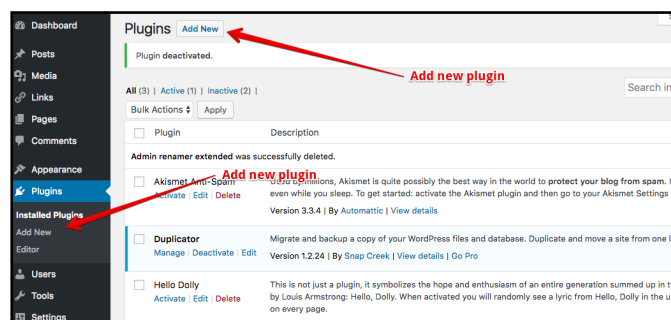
Dashboard
Posts
Media
Links
Pages
Comments
Appearance
Plugins
Installed Plugins
Add New
Editor
Users
Tools
Settings

Plugins Add New

Plugin deactivated.

Add new plugin

All (3) | Active (1) | Inactive (2) |

Search in

Bulk Actions Apply

| | Plugin | Description |
|---|---|---|
| | Admin renamer extended was successfully deleted. | |
| | Akismet Anti-Spam Activate \| Edit \| Delete | Used by millions, Akismet is quite possibly the best way in the world to protect your blog from spam. It keeps your site protected even while you sleep. To get started: activate the Akismet plugin and then go to your Akismet Settings Version 3.3.4 \| By Automattic \| View details |
| | Duplicator Manage \| Deactivate \| Edit | Migrate and backup a copy of your WordPress files and database. Duplicate and move a site from one l Version 1.2.24 \| By Snap Creek \| View details \| Go Pro |
| | Hello Dolly Activate \| Edit \| Delete | This is not just a plugin, it symbolizes the hope and enthusiasm of an entire generation summed up in t by Louis Armstrong: Hello, Dolly. When activated you will randomly see a lyric from Hello, Dolly in the u on every page. |

Add new plugin